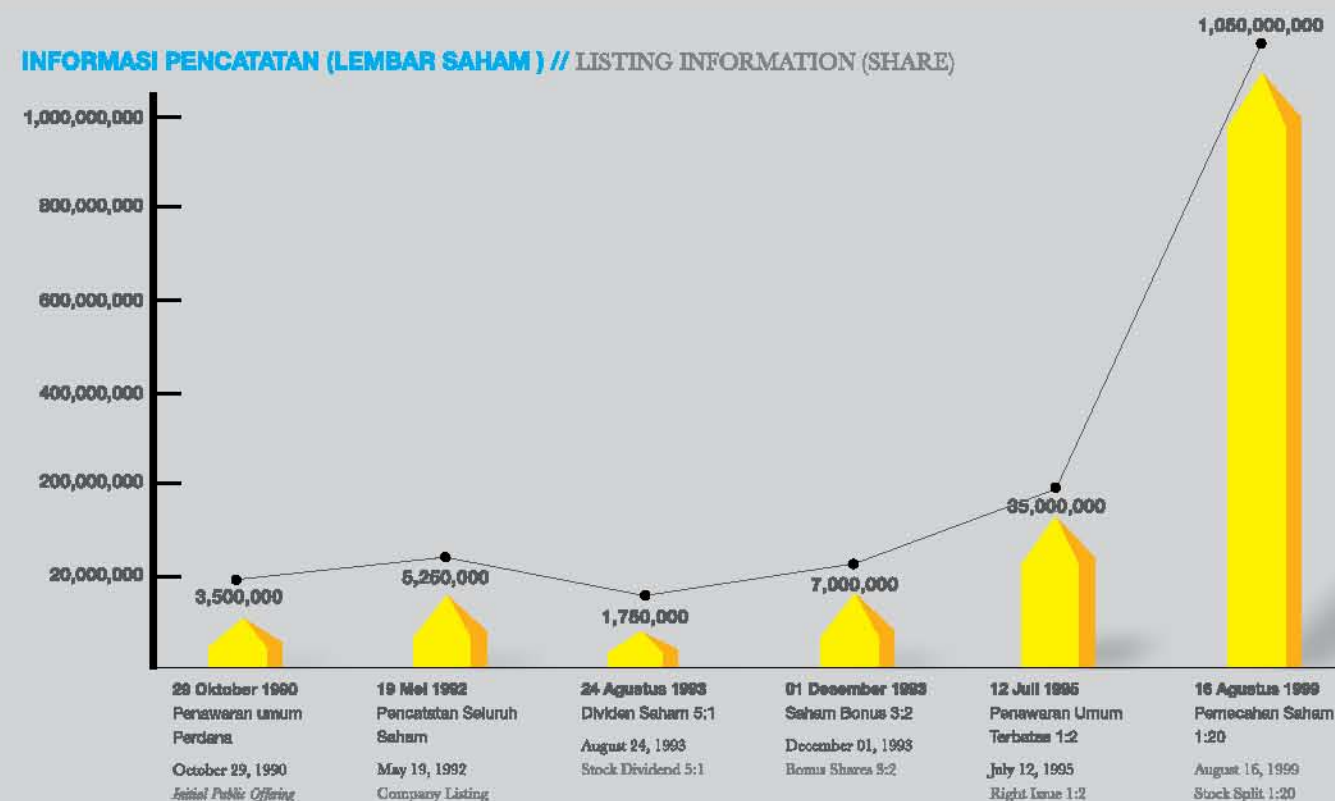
INFORMASI PENCATATAN (LEMBAR SAHAM ) // LISTING INFORMATION (SHARE)

1,000,000,000
800,000,000
600,000,000
400,000,000
200,000,000
20,000,000

3,500,000
5,250,000
1,750,000
7,000,000
35,000,000
1,050,000,000

29 Oktober 1990
Penawaran umum Perdana
October 29, 1990
Initial Public Offering

19 Mei 1992
Pencatatan Seluruh Saham
May 19, 1992
Company Listing

24 Agustus 1993
Dividen Saham 5:1
August 24, 1993
Stock Dividend 5:1

01 Desember 1993
Saham Bonus 3:2
December 01, 1993
Bonus Shares 3:2

12 Juli 1995
Penawaran Umum Terbatas 1:2
July 12, 1995
Right Issue 1:2

16 Agustus 1999
Pemecahan Saham 1:20
August 16, 1999
Stock Split 1:20